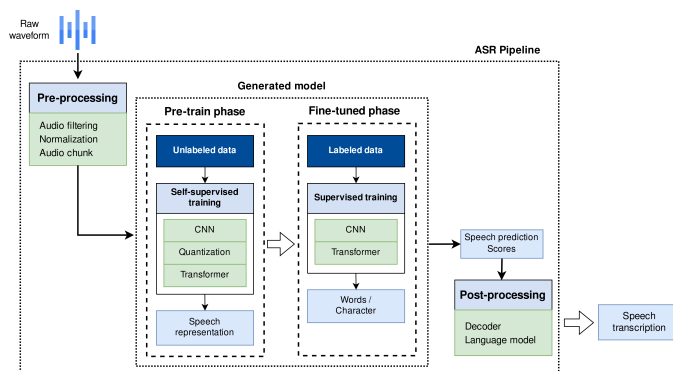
Raw waveform

ASR Pipeline

Pre-processing

Audio filtering
Normalization
Audio chunk

Generated model

Pre-train phase

Unlabeled data

Self-supervised training

CNN

Quantization

Transformer

Speech representation

Fine-tuned phase

Labeled data

Supervised training

CNN

Transformer

Words / Character

Speech prediction Scores

Post-processing

Decoder
Language model

Speech transcription